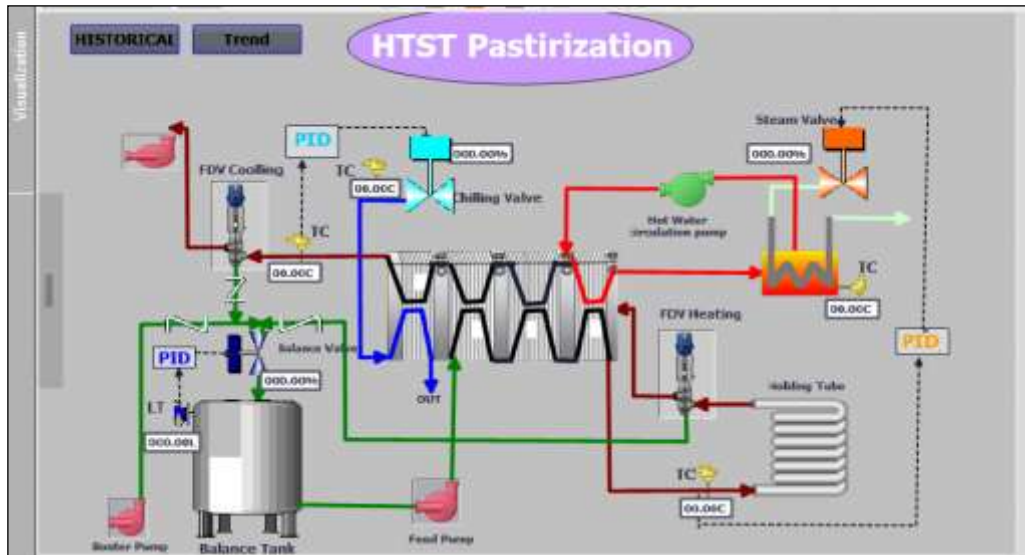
Visualization

HISTORICAL

Trend

HTST Pastirization

PID

000.00%

TC

00.00C

Chilling Valve

FDV Coolling

TC

00.00C

Steam Valve

000.00%

Hot Water circulation pump

TC

00.00C

PID

Balance Valve

000.00%

OUT

FDV Heating

PID

LT

000.00L

Holding Tube

TC

00.00C

Booster Pump

Balance Tank

Feed Pump